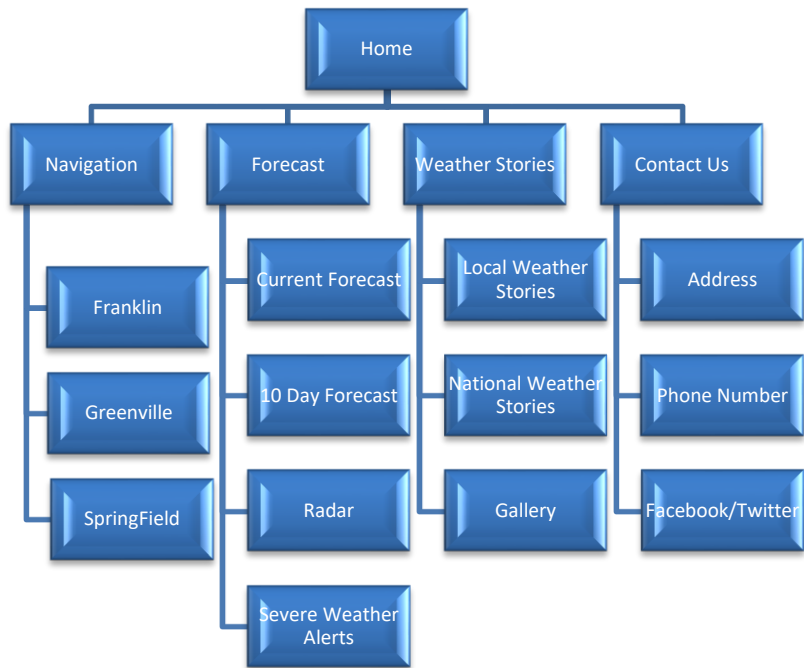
Home

Navigation

Franklin

Greenville

SpringField

Forecast

Current Forecast

10 Day Forecast

Radar

Severe Weather Alerts

Weather Stories

Local Weather Stories

National Weather Stories

Gallery

Contact Us

Address

Phone Number

Facebook/Twitter